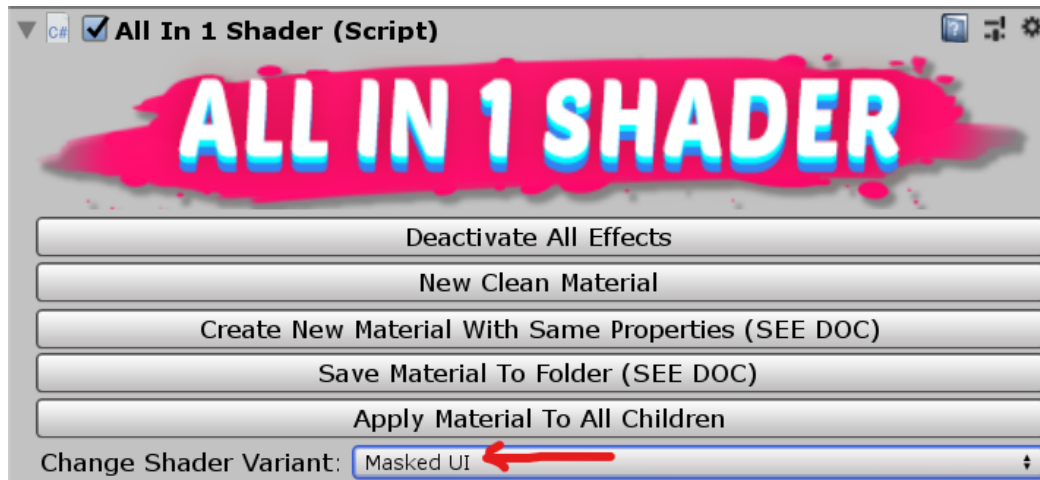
C# All In 1 Shader (Script)

ALL IN 1 SHADER

Deactivate All Effects

New Clean Material

Create New Material With Same Properties (SEE DOC)

Save Material To Folder (SEE DOC)

Apply Material To All Children

Change Shader Variant: Masked UI